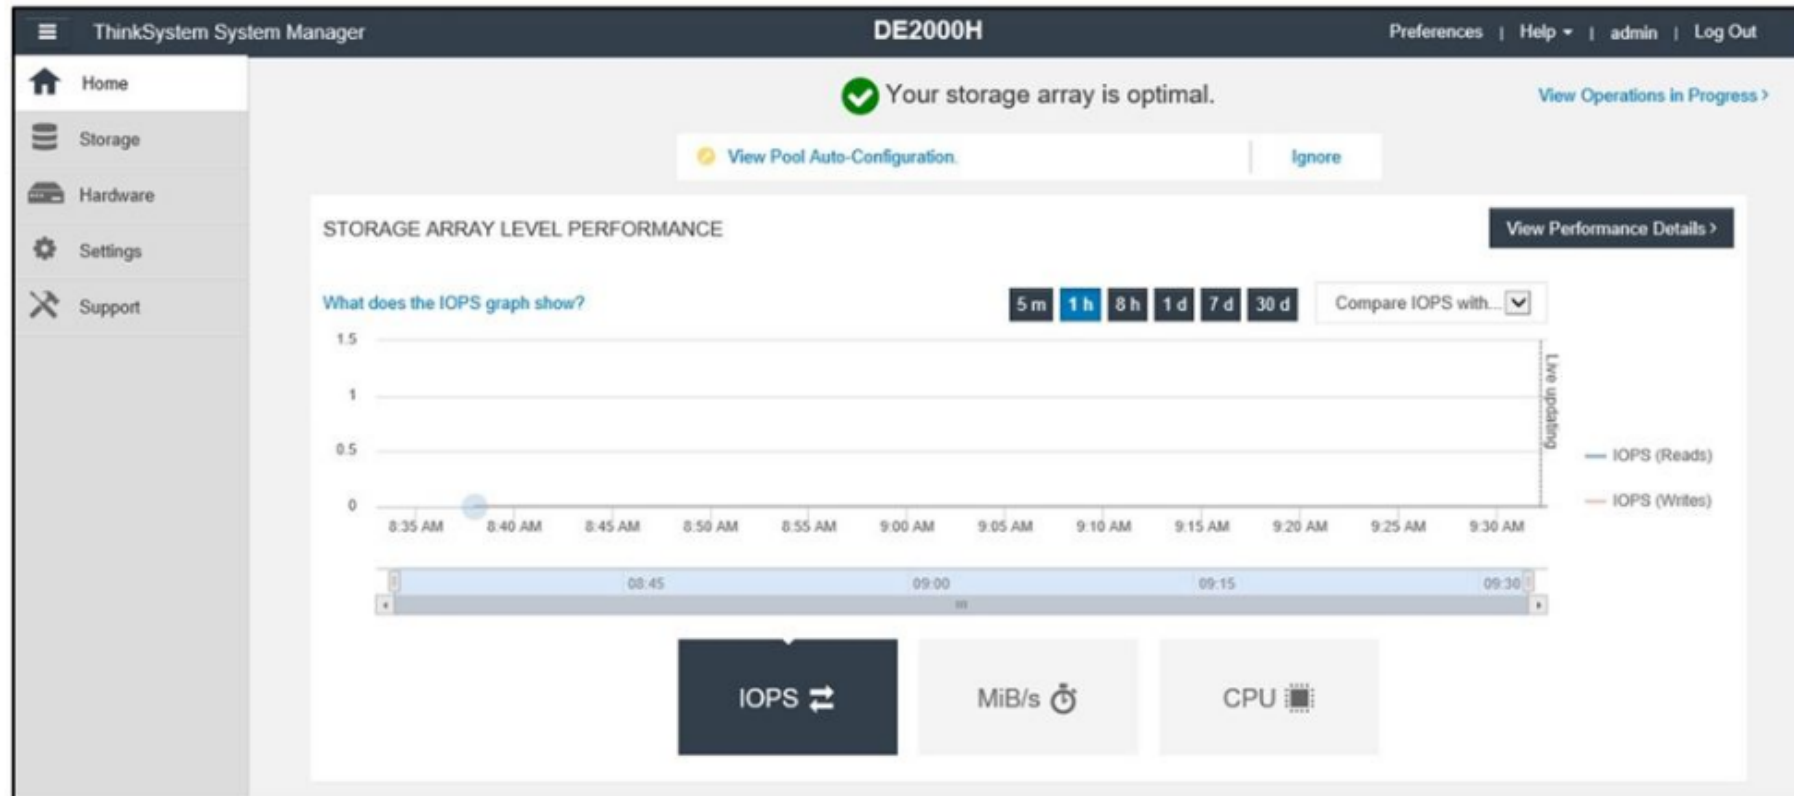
ThinkSystem System Manager

DE2000H

Preferences | Help | admin | Log Out

Home

Storage

Hardware

Settings

Support

Your storage array is optimal.

View Operations in Progress ›

View Pool Auto-Configuration.

Ignore

STORAGE ARRAY LEVEL PERFORMANCE

View Performance Details ›

What does the IOPS graph show?

5 m 1 h 8 h 1 d 7 d 30 d

Compare IOPS with...

1.5
1
0.5
0

8:35 AM 8:40 AM 8:45 AM 8:50 AM 8:55 AM 9:00 AM 9:05 AM 9:10 AM 9:15 AM 9:20 AM 9:25 AM 9:30 AM

Live updating

IOPS (Reads)

IOPS (Writes)

08:45 09:00 09:15 09:30

IOPS

MiB/s

CPU